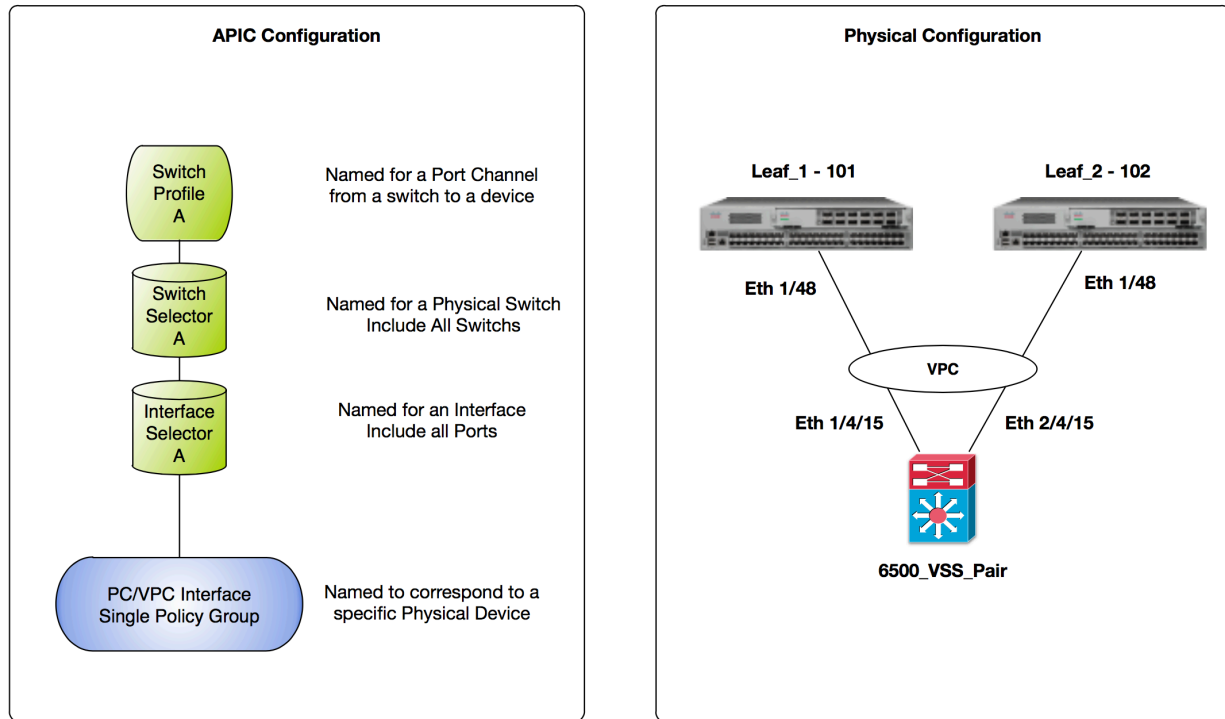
APIC Configuration

Switch Profile A

Named for a Port Channel from a switch to a device

Switch Selector A

Named for a Physical Switch Include All Switchs

Interface Selector A

Named for an Interface Include all Ports

PC/VPC Interface Single Policy Group

Named to correspond to a specific Physical Device

Physical Configuration

Leaf_1 - 101

Leaf_2 - 102

Eth 1/48

Eth 1/48

VPC

Eth 1/4/15

Eth 2/4/15

6500_VSS_Pair